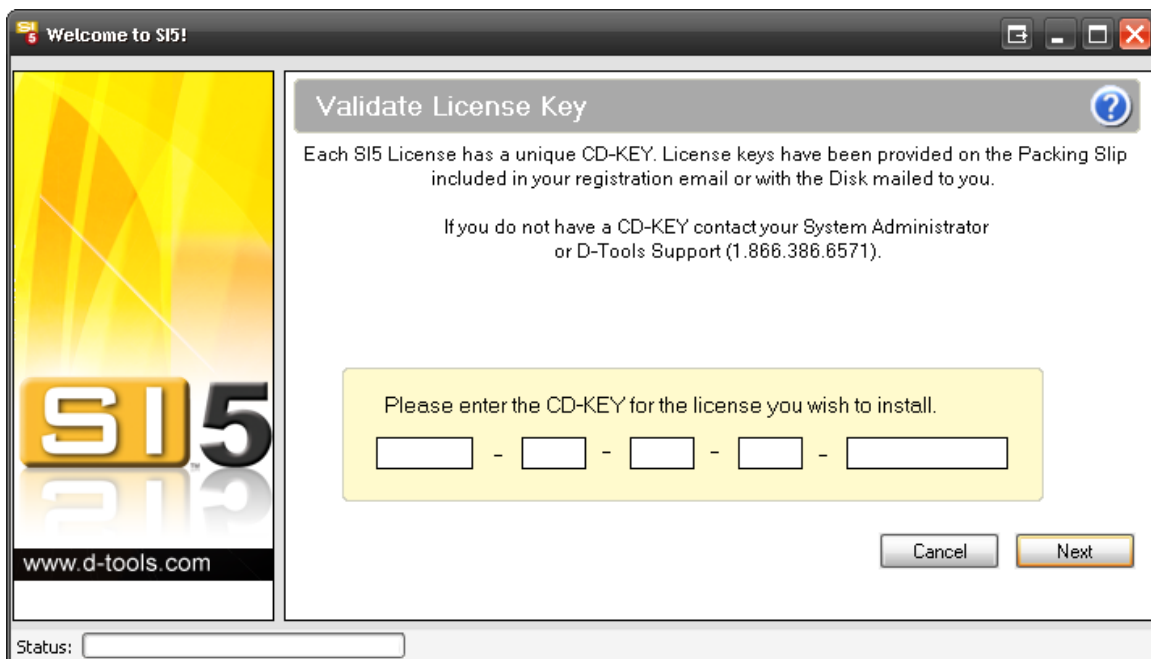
Welcome to SI5!

SI5
www.d-tools.com

Validate License Key

Each SI5 License has a unique CD-KEY. License keys have been provided on the Packing Slip included in your registration email or with the Disk mailed to you.

If you do not have a CD-KEY contact your System Administrator or D-Tools Support (1.866.386.6571).

Please enter the CD-KEY for the license you wish to install.

- - - -

Cancel
Next

Status: